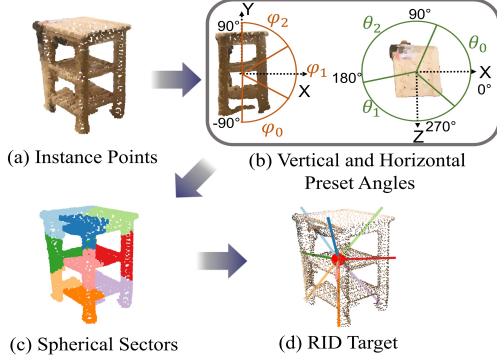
Y
90°
$\varphi_2$
$\varphi_1$
X
-90°
$\varphi_0$
90°
$\theta_2$
$\theta_0$
180°
X
0°
$\theta_1$
Z
270°

(a) Instance Points

(b) Vertical and Horizontal Preset Angles

(c) Spherical Sectors

(d) RID Target